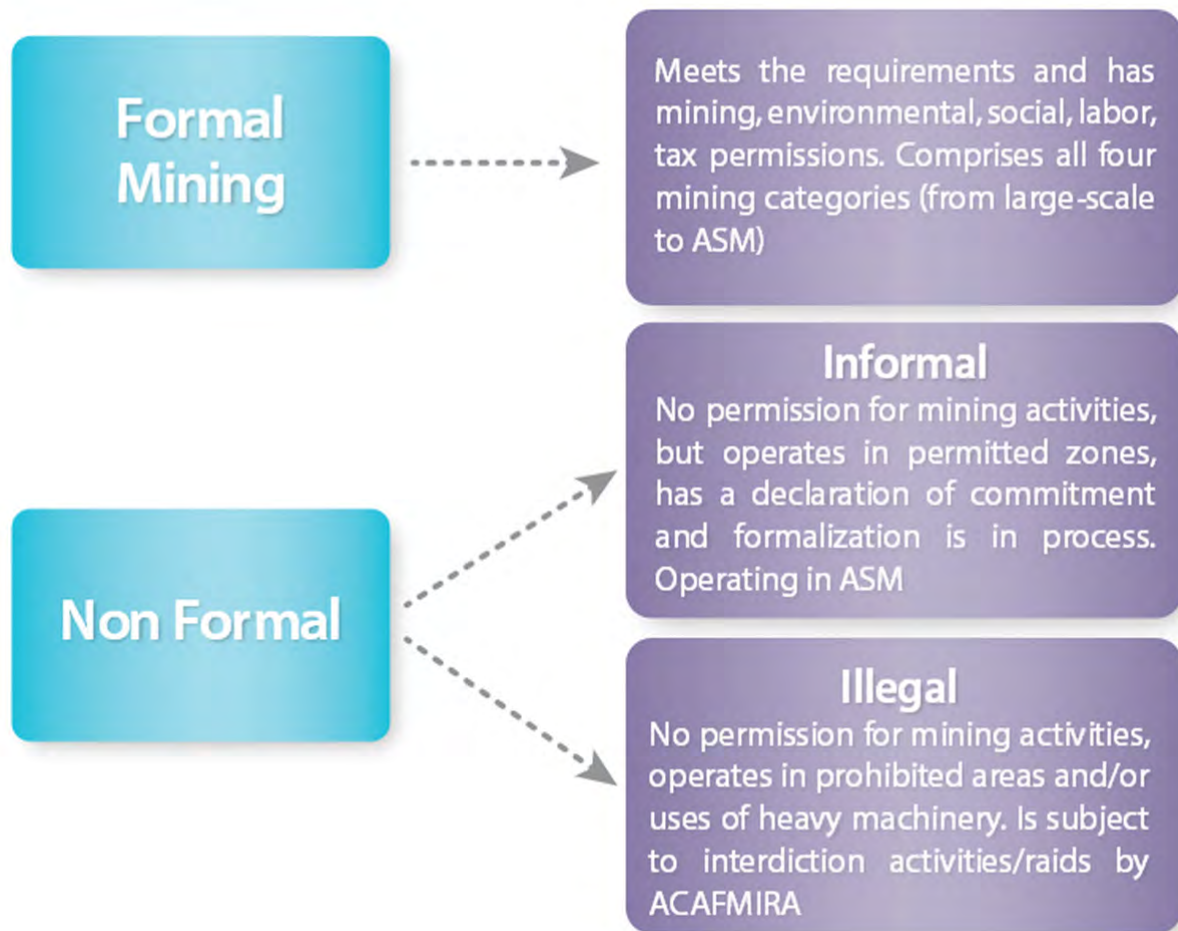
Formal Mining

Meets the requirements and has mining, environmental, social, labor, tax permissions. Comprises all four mining categories (from large-scale to ASM)

Non Formal

Informal
No permission for mining activities, but operates in permitted zones, has a declaration of commitment and formalization is in process. Operating in ASM

Illegal
No permission for mining activities, operates in prohibited areas and/or uses of heavy machinery. Is subject to interdiction activities/raids by ACAFMIRA